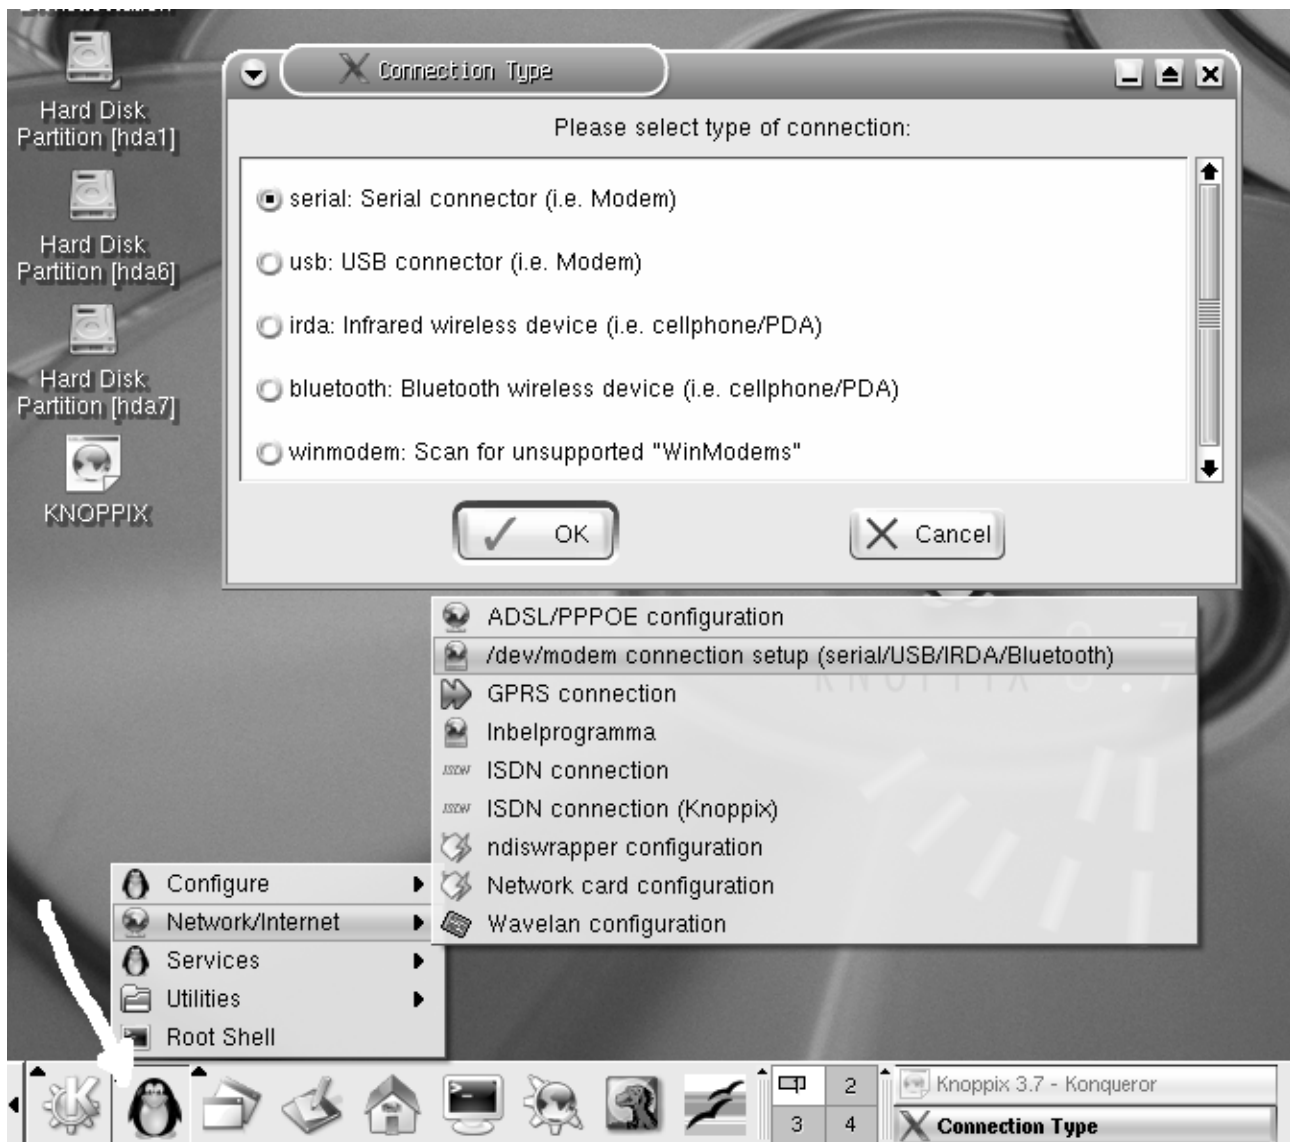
Hard Disk Partition [hda1]

Hard Disk Partition [hda6]

Hard Disk Partition [hda7]

KNOPPIX

Connection Type

Please select type of connection:

serial: Serial connector (i.e. Modem)

usb: USB connector (i.e. Modem)

irda: Infrared wireless device (i.e. cellphone/PDA)

bluetooth: Bluetooth wireless device (i.e. cellphone/PDA)

winmodem: Scan for unsupported "WinModems"

OK

Cancel

ADSL/PPPOE configuration
/dev/modem connection setup (serial/USB/IRDA/Bluetooth)
GPRS connection
Inbelprogramma
ISDN connection
ISDN connection (Knoppix)
ndiswrapper configuration
Network card configuration
Wavelan configuration

Configure
Network/Internet
Services
Utilities
Root Shell

2
3
4

Knoppix 3.7 - Konqueror
Connection Type